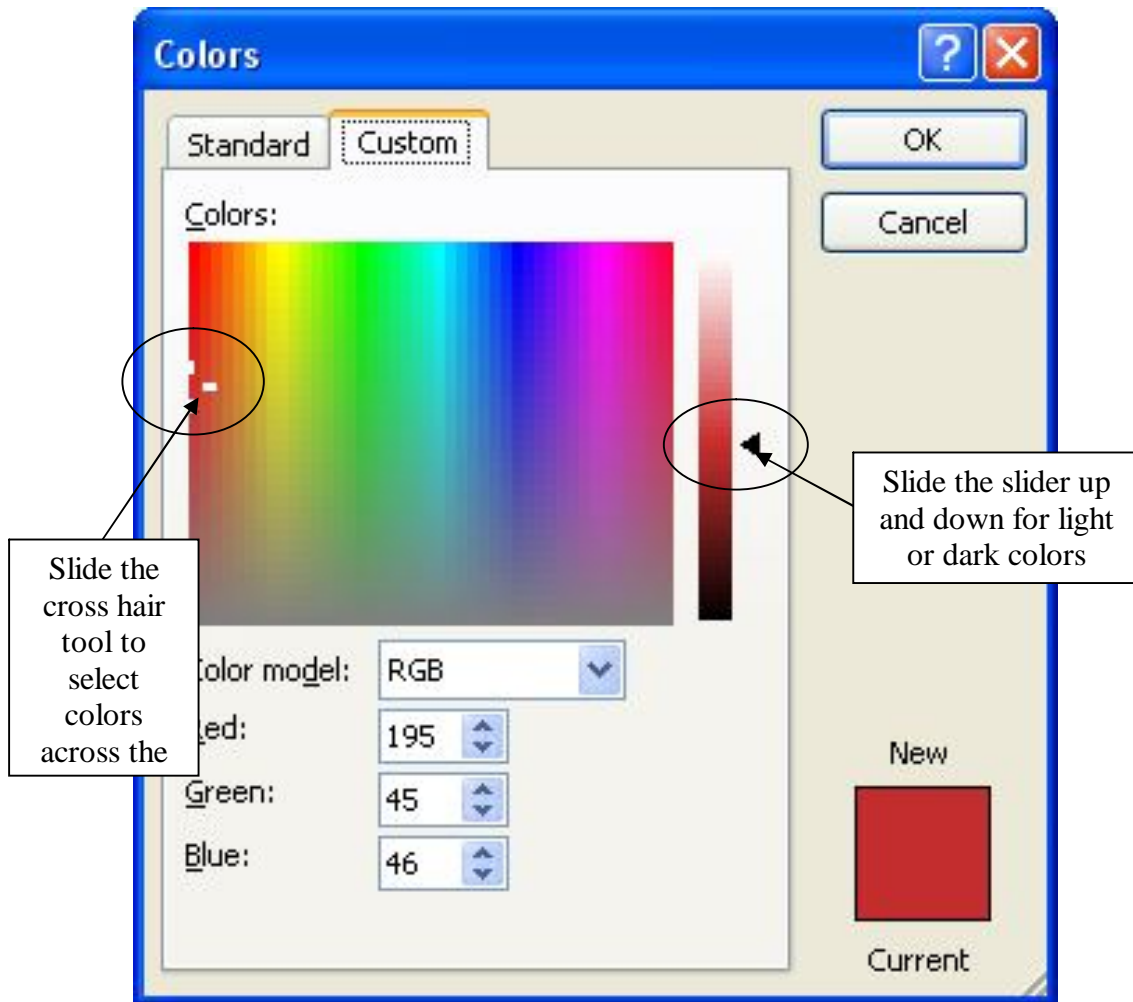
Colors

Standard

Custom

OK

Cancel

Colors:

Slide the slider up and down for light or dark colors

Slide the cross hair tool to select colors across the

olor model:

RGB

ed:

195

Green:

45

Blue:

46

New

Current